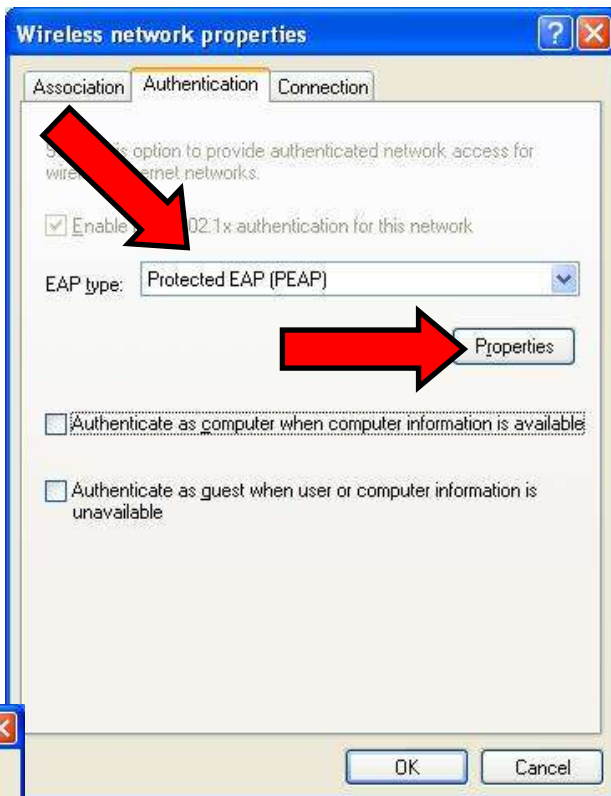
Wireless network properties

Association | Authentication | Connection

S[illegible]is option to provide authenticated network access for wire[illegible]ernet networks.

Enable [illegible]02.1x authentication for this network

EAP type: Protected EAP (PEAP)

Properties

Authenticate as computer when computer information is available

Authenticate as guest when user or computer information is unavailable

OK | Cancel